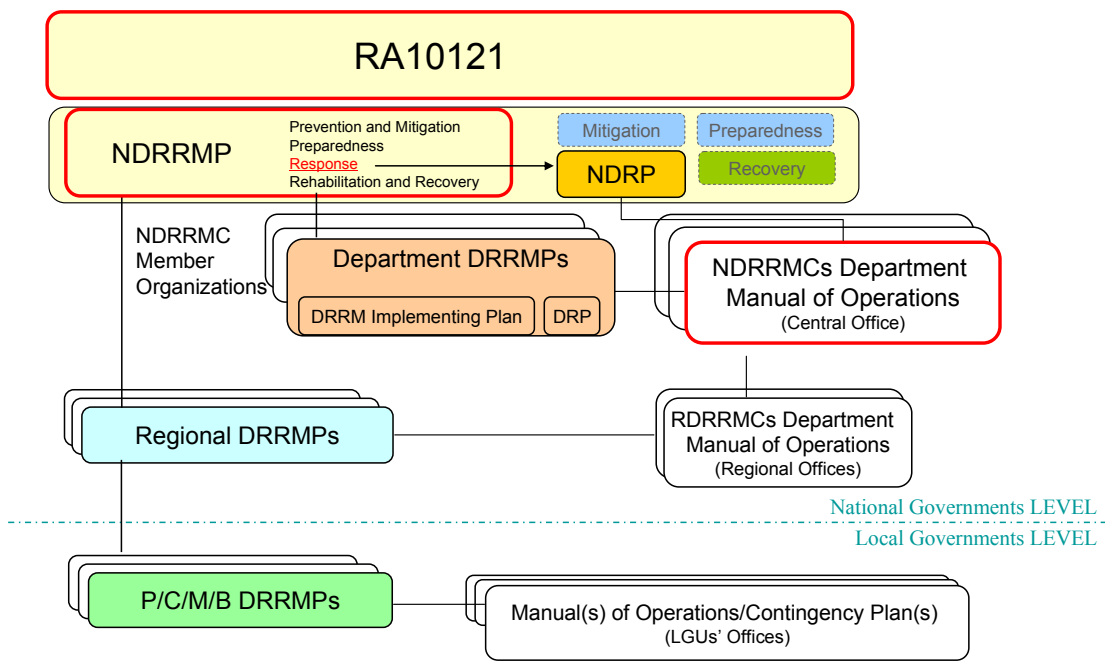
RA10121

NDRRMP

Prevention and Mitigation
Preparedness
Response
Rehabilitation and Recovery

Mitigation

Preparedness

NDRP

Recovery

NDRRMC Member Organizations

Department DRRMPs

DRRM Implementing Plan

DRP

NDRRMCs Department Manual of Operations
(Central Office)

Regional DRRMPs

RDRRMCs Department Manual of Operations
(Regional Offices)

National Governments LEVEL

Local Governments LEVEL

P/C/M/B DRRMPs

Manual(s) of Operations/Contingency Plan(s)
(LGUs' Offices)